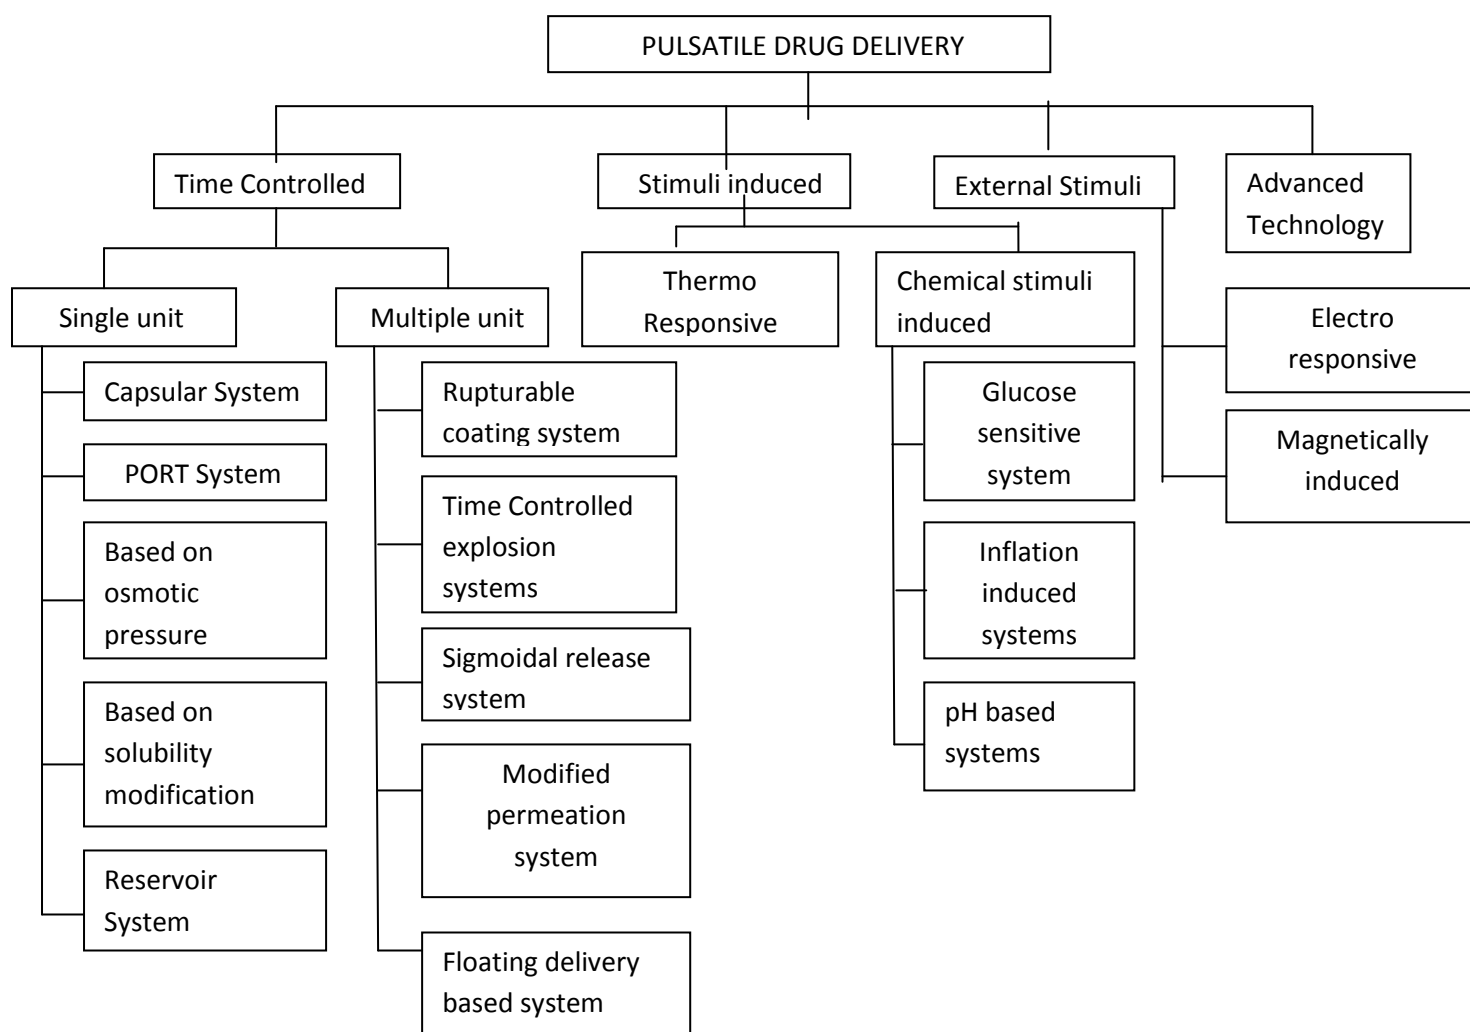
PULSATILE DRUG DELIVERY

Time Controlled

Stimuli induced

External Stimuli

Advanced Technology

Single unit

Multiple unit

Thermo Responsive

Chemical stimuli induced

Electro responsive

Magnetically induced

Capsular System

PORT System

Based on osmotic pressure

Based on solubility modification

Reservoir System

Rupturable coating system

Time Controlled explosion systems

Sigmoidal release system

Modified permeation system

Floating delivery based system

Glucose sensitive system

Inflation induced systems

pH based systems